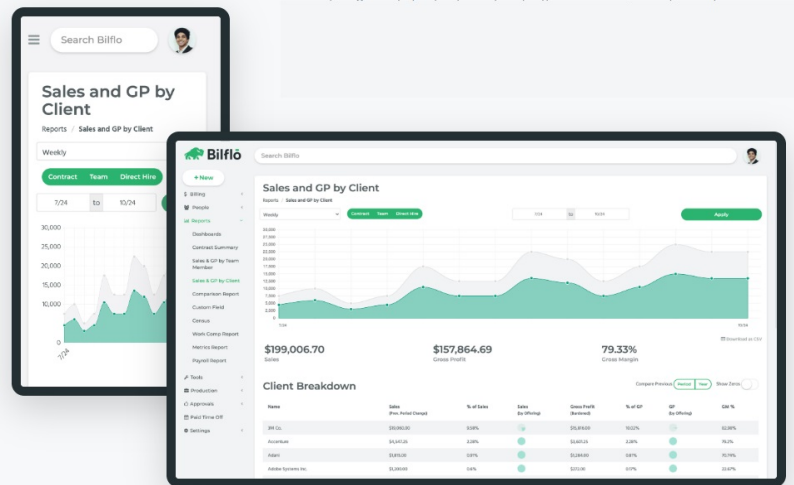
Search Bilflo

Sales and GP by Client

Reports / Sales and GP by Client

Weekly

Contract Team Direct Hire

7/24 to 10/24

30,000
25,000
20,000
15,000
10,000
5,000
0
7/24

Bilflo

Search Bilflo

+ New

Billing
People
Reports
Dashboards
Contract Summary
Sales & GP by Team Member
Sales & GP by Client
Comparison Report
Custom Field
Census
Work Comp Report
Metrics Report
Payroll Report
Tools
Production
Approvals
Paid Time Off
Settings

Sales and GP by Client

Reports / Sales and GP by Client

Weekly

Contract Team Direct Hire

7/24 to 10/24

Apply

30,000
27,500
25,000
22,500
20,000
17,500
15,000
12,500
10,000
7,500
5,000
2,500
0

7/24
10/24

Download as CSV

$199,006.70
Sales

$157,864.69
Gross Profit

79.33%
Gross Margin

Client Breakdown

Compare Previous Period Year

Show Zeros

| Name | Sales (Prev. Period Change) | % of Sales | Sales (by Offering) | Gross Profit (Bartered) | % of GP | GP (by Offering) | GM % |
|---|---|---|---|---|---|---|---|
| 3M Co. | $10,980.00 | 5.58% | | $15,818.69 | 10.02% | | 52.88% |
| Accenture | $3,547.25 | 2.08% | | $3,601.25 | 2.28% | | 78.2% |
| Adani | $1,815.00 | 0.91% | | $1,815.00 | 0.61% | | 70.74% |
| Adobe Systems Inc. | $1,300.00 | 0.6% | | $272.00 | 0.17% | | 22.67% |